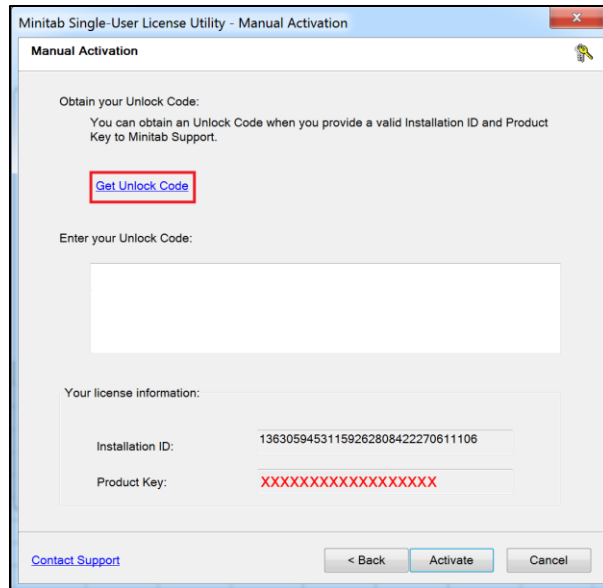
Minitab Single-User License Utility - Manual Activation

Manual Activation

Obtain your Unlock Code:

You can obtain an Unlock Code when you provide a valid Installation ID and Product Key to Minitab Support.

Get Unlock Code

Enter your Unlock Code:

Your license information:

Installation ID: 136305945311592628084222706111106

Product Key: XXXXXXXXXXXXXXXXX

Contact Support

< Back

Activate

Cancel